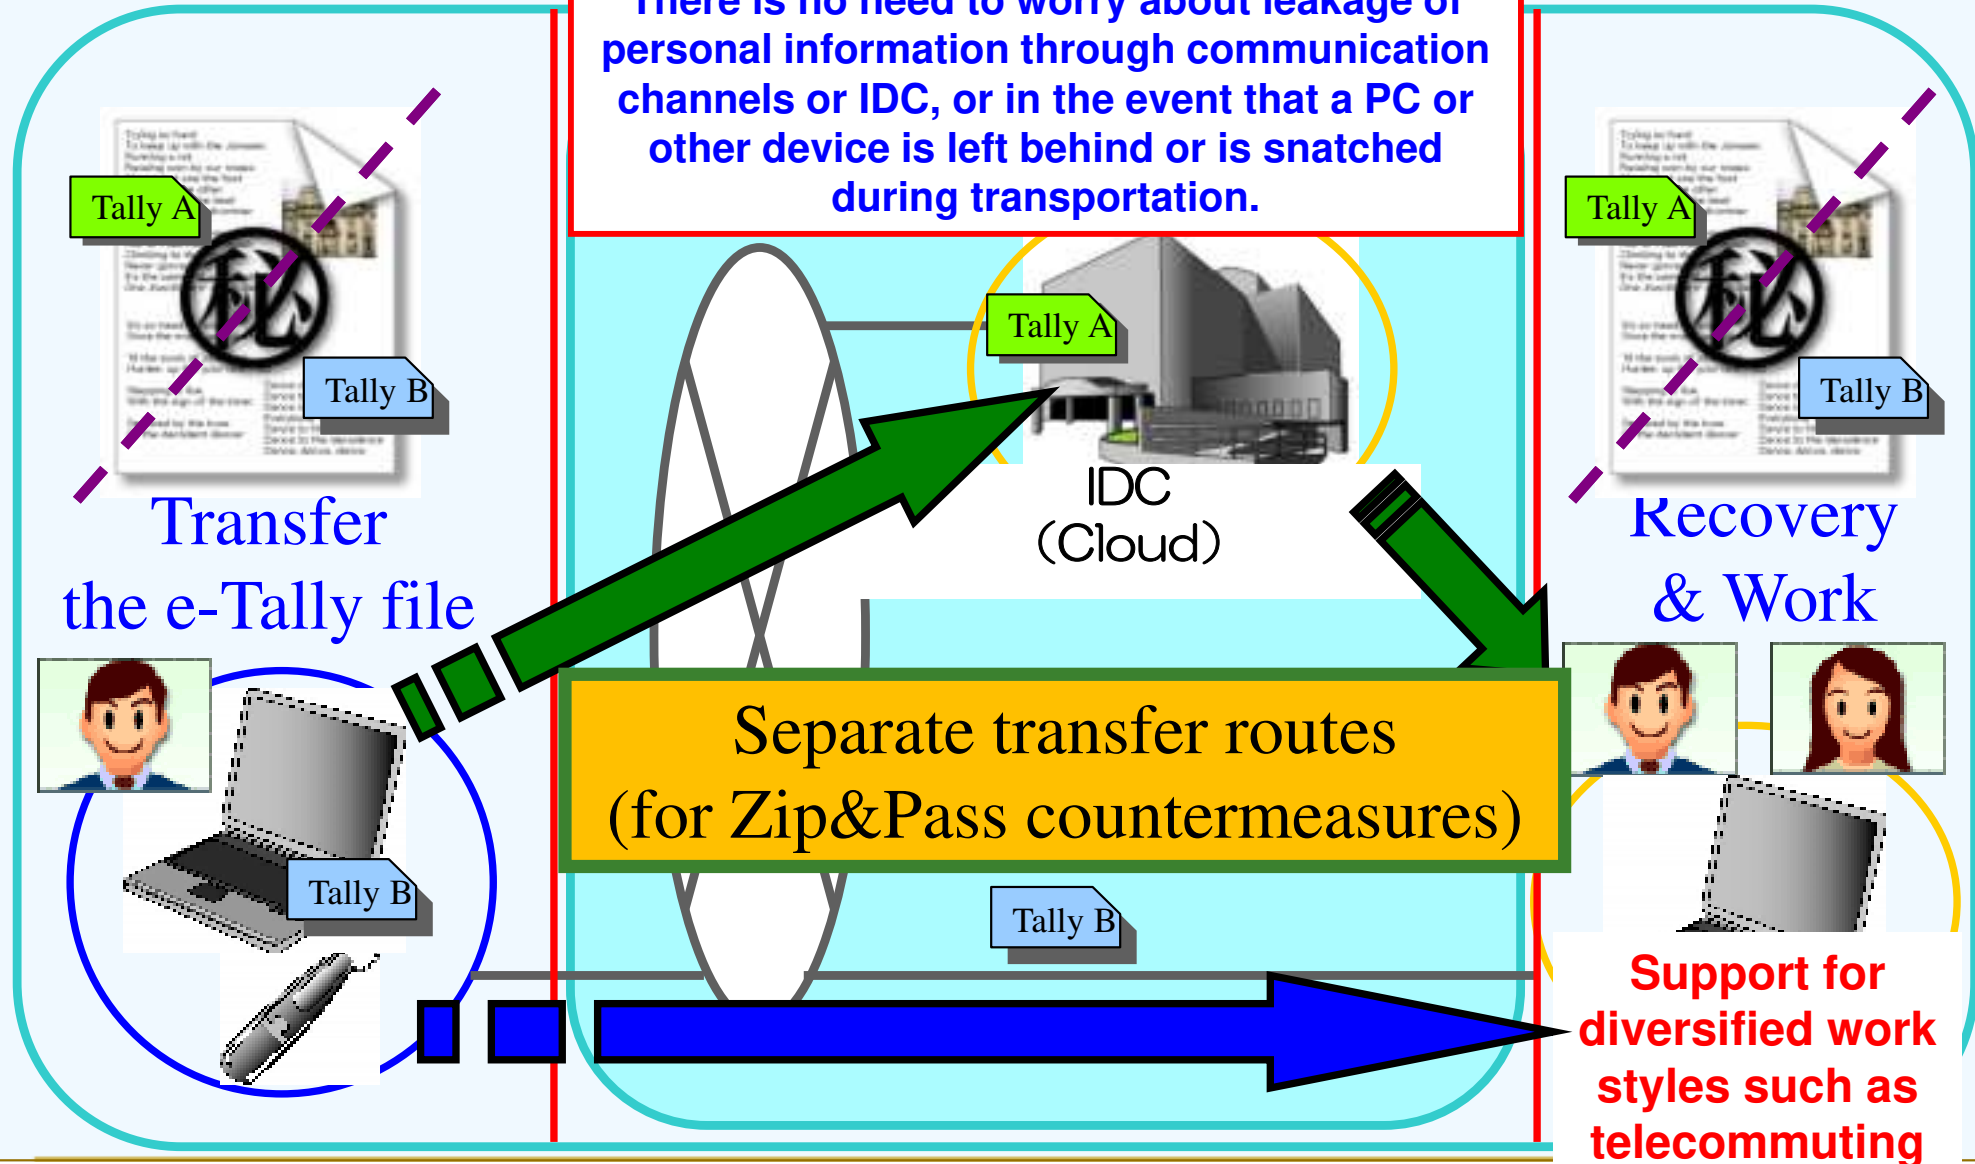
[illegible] personal information through communication channels or IDC, or in the event that a PC or other device is left behind or is snatched during transportation.

Tally A

秘

Tally B

Transfer the e-Tally file

Tally A

IDC (Cloud)

Tally A

秘

Tally B

Recovery & Work

Tally B

Separate transfer routes (for Zip&Pass countermeasures)

Tally B

Support for diversified work styles such as telecommuting